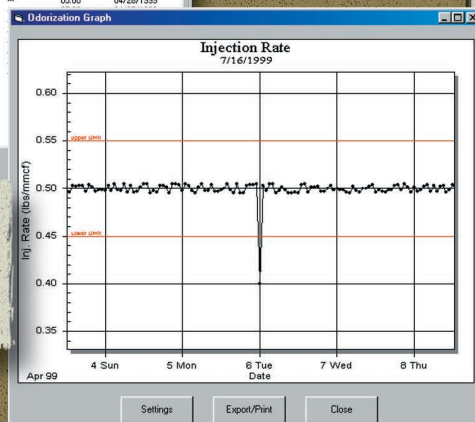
03:00 04/28/1999

Odorization Graph

Injection Rate
7/16/1999

0.60
0.55
0.50
0.45
0.40
0.35

upper limit
lower limit

Inj. Rate (lbs/mmcf)

4 Sun
5 Mon
6 Tue
7 Wed
8 Thu
Date
Apr 99

Settings
Export/Print
Close